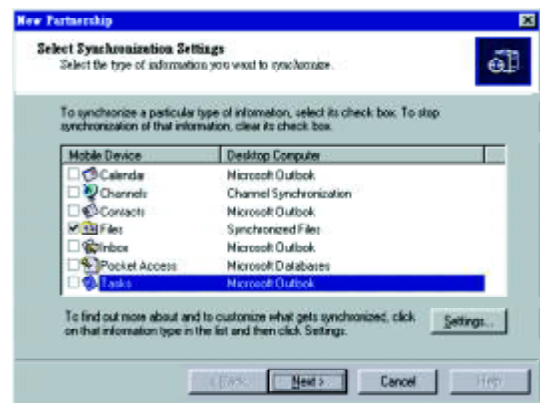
New Partnership

Select Synchronization Settings
Select the type of information you want to synchronize.

To synchronize a particular type of information, select its check box. To stop synchronization of that information, clear its check box.

| Mobile Device | Desktop Computer |
|---|---|
| Calendar | Microsoft Outlook |
| Channels | Channel Synchronization |
| Contacts | Microsoft Outlook |
| Files | Synchronized Files |
| Inbox | Microsoft Outlook |
| Pocket Access | Microsoft Databases |
| Tasks | Microsoft Outlook |

To find out more about and to customize what gets synchronized, click on that information type in the list and then click Settings.

Settings...

< Back | Next > | Cancel | Help